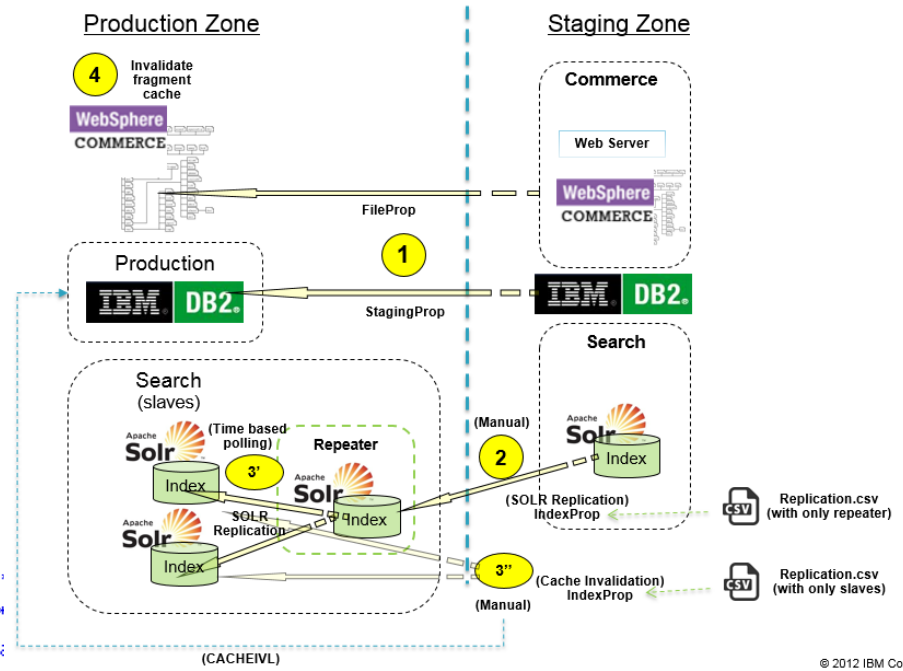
Production Zone

Staging Zone

4 Invalidate fragment cache

WebSphere COMMERCE

Commerce

Web Server

WebSphere COMMERCE

FileProp

1

Production

IBM DB2.

IBM DB2.

StagingProp

Search

Search (slaves)

Apache Solr

(Time based polling)

Repeater

3'

Index

Apache Solr

Index

(Manual)

2

Apache Solr

Index

(SOLR Replication) IndexProp

CSV Replication.csv (with only repeater)

Apache Solr

SOLR Replication

Index

3''

(Cache Invalidation) IndexProp

(Manual)

CSV Replication.csv (with only slaves)

(CACHEIVL)

© 2012 IBM Co